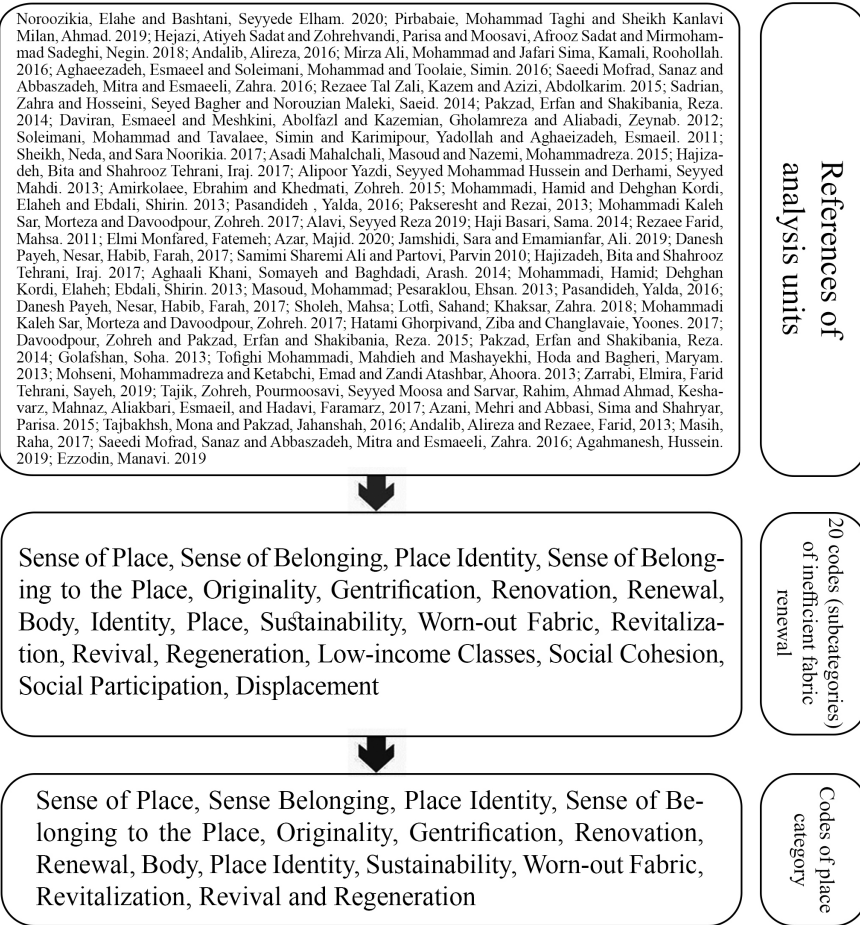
Noroozikia, Elahe and Bashtani, Seyyede Elham. 2020; Pirbabaie, Mohammad Taghi and Sheikh Kanlavi Milan, Ahmad. 2019; Hejazi, Atiyeh Sadat and Zohrehvandi, Parisa and Moosavi, Afrooz Sadat and Mirmohammad Sadeghi, Negin. 2018; Andalib, Alireza, 2016; Mirza Ali, Mohammad and Jafari Sima, Kamali, Roohollah. 2016; Aghaeezadeh, Esmaeel and Soleimani, Mohammad and Toolaie, Simin. 2016; Saeedi Mofrad, Sanaz and Abbaszadeh, Mitra and Esmaeeli, Zahra. 2016; Rezaee Tal Zali, Kazem and Azizi, Abdolkarim. 2015; Sadrian, Zahra and Hosseini, Seyed Bagher and Norouzian Maleki, Saeid. 2014; Pakzad, Erfan and Shakibania, Reza. 2014; Daviran, Esmaeel and Meshkini, Abolfazl and Kazemian, Gholamreza and Aliabadi, Zeynab. 2012; Soleimani, Mohammad and Tavalaee, Simin and Karimipour, Yadollah and Aghaeizadeh, Esmaeil. 2011; Sheikh, Neda, and Sara Noorikia. 2017; Asadi Mahalchali, Masoud and Nazemi, Mohammadreza. 2015; Hajizadeh, Bita and Shahrooz Tehrani, Iraj. 2017; Alipoor Yazdi, Seyyed Mohammad Hussein and Derhami, Seyyed Mahdi. 2013; Amirkolaee, Ebrahim and Khedmati, Zohreh. 2015; Mohammadi, Hamid and Dehghan Kordi, Elaheh and Ebdali, Shirin. 2013; Pasandideh , Yalda, 2016; Pakseresht and Rezai, 2013; Mohammadi Kaleh Sar, Morteza and Davoodpour, Zohreh. 2017; Alavi, Seyyed Reza 2019; Haji Basari, Sama. 2014; Rezaee Farid, Mahsa. 2011; Elmi Monfared, Fatemeh; Azar, Majid. 2020; Jamshidi, Sara and Emamianfar, Ali. 2019; Danesh Payeh, Nesar, Habib, Farah, 2017; Samimi Sharemi Ali and Partovi, Parvin 2010; Hajizadeh, Bita and Shahrooz Tehrani, Iraj. 2017; Aghaali Khani, Somayeh and Baghdadi, Arash. 2014; Mohammadi, Hamid; Dehghan Kordi, Elaheh; Ebdali, Shirin. 2013; Masoud, Mohammad; Pesaraklou, Ehsan. 2013; Pasandideh, Yalda, 2016; Danesh Payeh, Nesar, Habib, Farah, 2017; Sholeh, Mahsa; Lotfi, Sahand; Khaksar, Zahra. 2018; Mohammadi Kaleh Sar, Morteza and Davoodpour, Zohreh. 2017; Hatami Ghorpivand, Ziba and Changlavaie, Yoones. 2017; Davoodpour, Zohreh and Pakzad, Erfan and Shakibania, Reza. 2015; Pakzad, Erfan and Shakibania, Reza. 2014; Golafshan, Soha. 2013; Tofighi Mohammadi, Mahdieh and Mashayekhi, Hoda and Bagheri, Maryam. 2013; Mohseni, Mohammadreza and Ketabchi, Emad and Zandi Atashbar, Ahoora. 2013; Zarrabi, Elmira, Farid Tehrani, Sayeh, 2019; Tajik, Zohreh, Pourmoosavi, Seyyed Moosa and Sarvar, Rahim, Ahmad Ahmad, Keshavarz, Mahnaz, Aliakbari, Esmaeil, and Hadavi, Faramarz, 2017; Azani, Mehri and Abbasi, Sima and Shahryar, Parisa. 2015; Tajbakhsh, Mona and Pakzad, Jahanshah, 2016; Andalib, Alireza and Rezaee, Farid, 2013; Masih, Raha, 2017; Saeedi Mofrad, Sanaz and Abbaszadeh, Mitra and Esmaeeli, Zahra. 2016; Agahmanesh, Hussein. 2019; Ezzodin, Manavi. 2019

References of analysis units

Sense of Place, Sense of Belonging, Place Identity, Sense of Belonging to the Place, Originality, Gentrification, Renovation, Renewal, Body, Identity, Place, Sustainability, Worn-out Fabric, Revitalization, Revival, Regeneration, Low-income Classes, Social Cohesion, Social Participation, Displacement

20 codes (subcategories) of inefficient fabric renewal

Sense of Place, Sense Belonging, Place Identity, Sense of Belonging to the Place, Originality, Gentrification, Renovation, Renewal, Body, Place Identity, Sustainability, Worn-out Fabric, Revitalization, Revival and Regeneration

Codes of place category